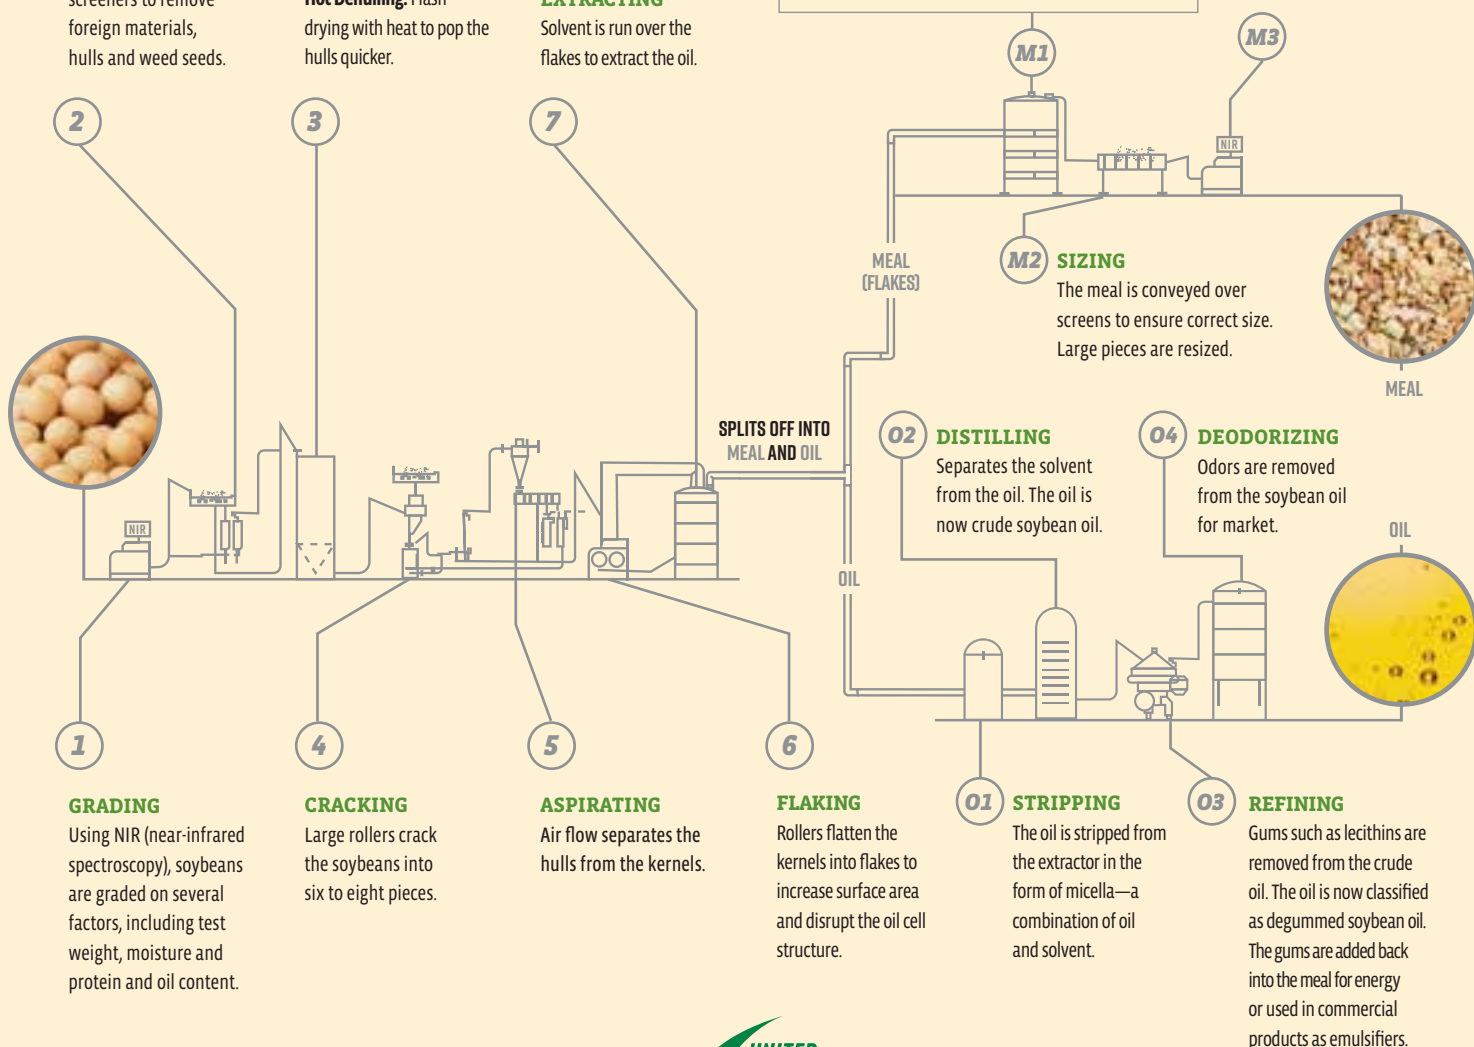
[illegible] foreign materials, hulls and weed seeds.

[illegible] drying with heat to pop the hulls quicker.

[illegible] Solvent is run over the flakes to extract the oil.

M1

M3

NIR

2

3

7

MEAL (FLAKES)

M2 SIZING
The meal is conveyed over screens to ensure correct size. Large pieces are resized.

MEAL

NIR

SPLITS OFF INTO MEAL AND OIL

02 DISTILLING
Separates the solvent from the oil. The oil is now crude soybean oil.

04 DEODORIZING
Odors are removed from the soybean oil for market.

OIL

OIL

1

4

5

6

GRADING
Using NIR (near-infrared spectroscopy), soybeans are graded on several factors, including test weight, moisture and protein and oil content.

CRACKING
Large rollers crack the soybeans into six to eight pieces.

ASPIRATING
Air flow separates the hulls from the kernels.

FLAKING
Rollers flatten the kernels into flakes to increase surface area and disrupt the oil cell structure.

01 STRIPPING
The oil is stripped from the extractor in the form of micella—a combination of oil and solvent.

03 REFINING
Gums such as lecithins are removed from the crude oil. The oil is now classified as degummed soybean oil. The gums are added back into the meal for energy or used in commercial products as emulsifiers.

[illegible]